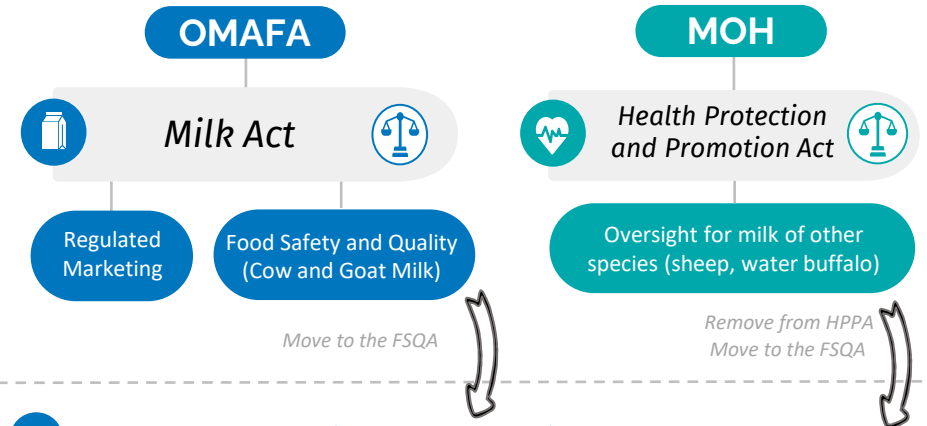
OMAFA

Milk Act

Regulated Marketing

Food Safety and Quality (Cow and Goat Milk)

Move to the FSQA

MOH

Health Protection and Promotion Act

Oversight for milk of other species (sheep, water buffalo)

Remove from HPPA
Move to the FSQA